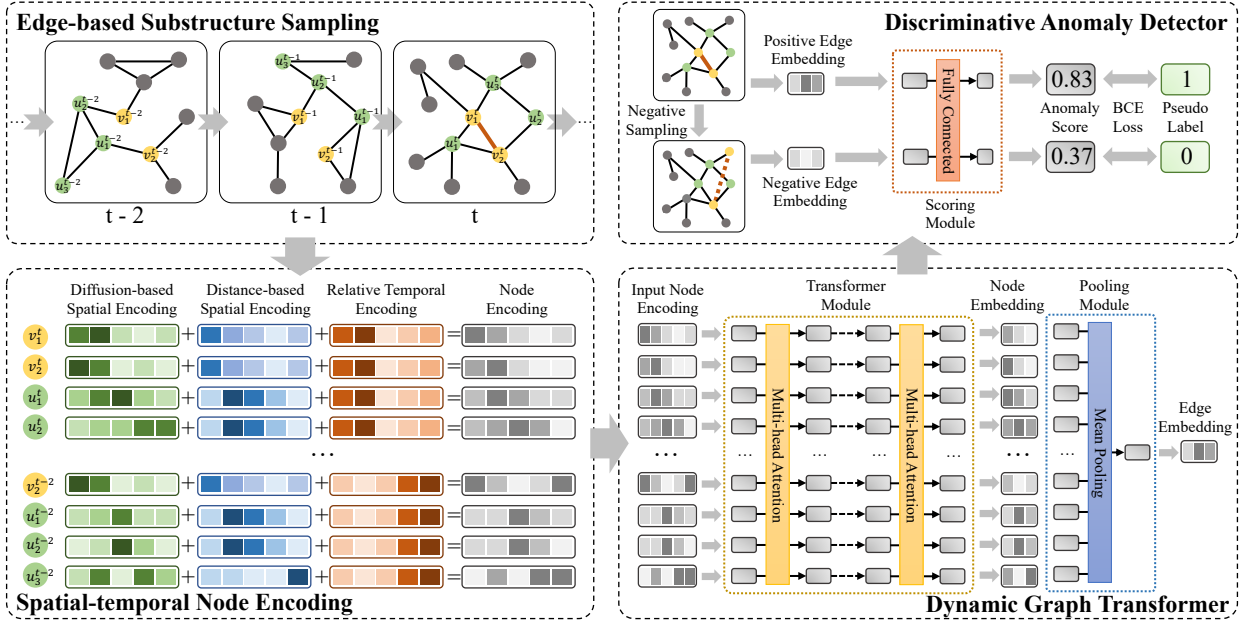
Edge-based Substructure Sampling

$u_2^{t-2}$ $v_1^{t-2}$ $u_1^{t-2}$ $v_2^{t-2}$ $u_3^{t-2}$

$u_3^{t-1}$ $u_2^{t-1}$ $v_1^{t-1}$ $u_1^{t-1}$ $v_2^{t-1}$

$u_3^{t}$ $v_1^{t}$ $u_2^{t}$ $u_1^{t}$ $v_2^{t}$

t - 2

t - 1

t

Discriminative Anomaly Detector

Positive Edge Embedding

Negative Sampling

Negative Edge Embedding

Fully Connected

Scoring Module

0.83

0.37

Anomaly Score

BCE Loss

1

0

Pseudo Label

Diffusion-based Spatial Encoding

Distance-based Spatial Encoding

Relative Temporal Encoding

Node Encoding

$v_1^t$

$v_2^t$

$u_1^t$

$u_2^t$

$v_2^{t-2}$

$u_1^{t-2}$

$u_2^{t-2}$

$u_3^{t-2}$

Spatial-temporal Node Encoding

Input Node Encoding

Transformer Module

Multi-head Attention

Multi-head Attention

Node Embedding

Pooling Module

Mean Pooling

Edge Embedding

Dynamic Graph Transformer